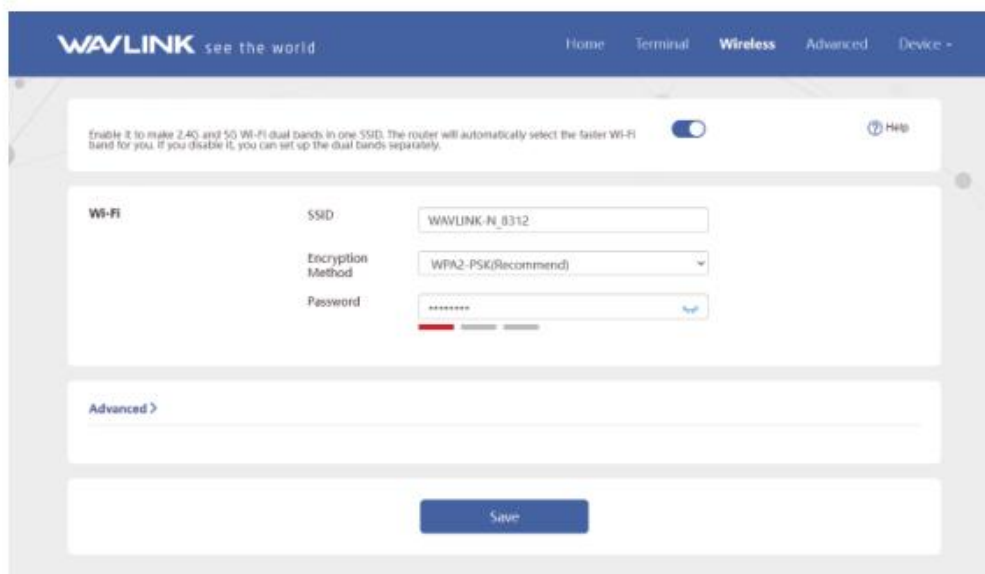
WAVLINK see the world

Home Terminal Wireless Advanced Device -

Enable it to make 2.4G and 5G Wi-Fi dual bands in one SSID. The router will automatically select the faster Wi-Fi band for you. If you disable it, you can set up the dual bands separately.

Help

Wi-Fi

SSID WAVLINK-N_8312

Encryption Method WPA2-PSK(Recommend)

Password ·········

Advanced >

Save